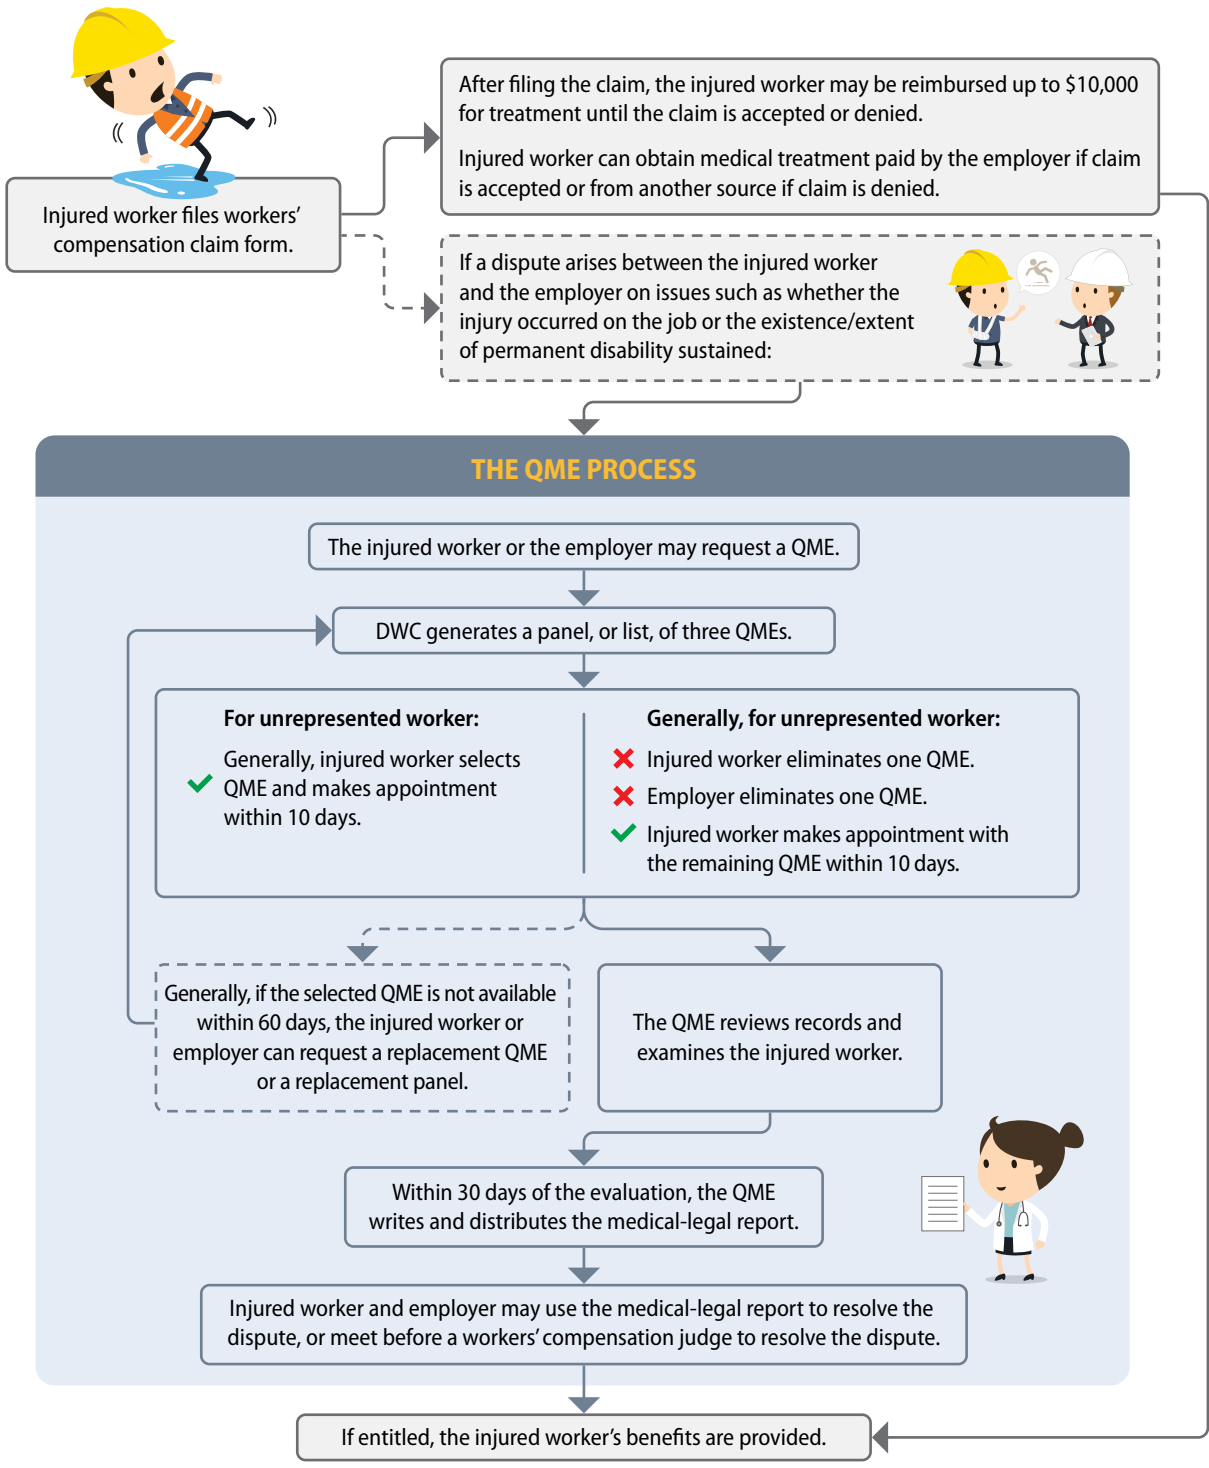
Injured worker files workers' compensation claim form.

After filing the claim, the injured worker may be reimbursed up to $10,000 for treatment until the claim is accepted or denied.

Injured worker can obtain medical treatment paid by the employer if claim is accepted or from another source if claim is denied.

If a dispute arises between the injured worker and the employer on issues such as whether the injury occurred on the job or the existence/extent of permanent disability sustained:

THE QME PROCESS

The injured worker or the employer may request a QME.

DWC generates a panel, or list, of three QMEs.

For unrepresented worker:

Generally, injured worker selects QME and makes appointment within 10 days.

Generally, for unrepresented worker:

Injured worker eliminates one QME.

Employer eliminates one QME.

Injured worker makes appointment with the remaining QME within 10 days.

Generally, if the selected QME is not available within 60 days, the injured worker or employer can request a replacement QME or a replacement panel.

The QME reviews records and examines the injured worker.

Within 30 days of the evaluation, the QME writes and distributes the medical-legal report.

Injured worker and employer may use the medical-legal report to resolve the dispute, or meet before a workers' compensation judge to resolve the dispute.

If entitled, the injured worker's benefits are provided.